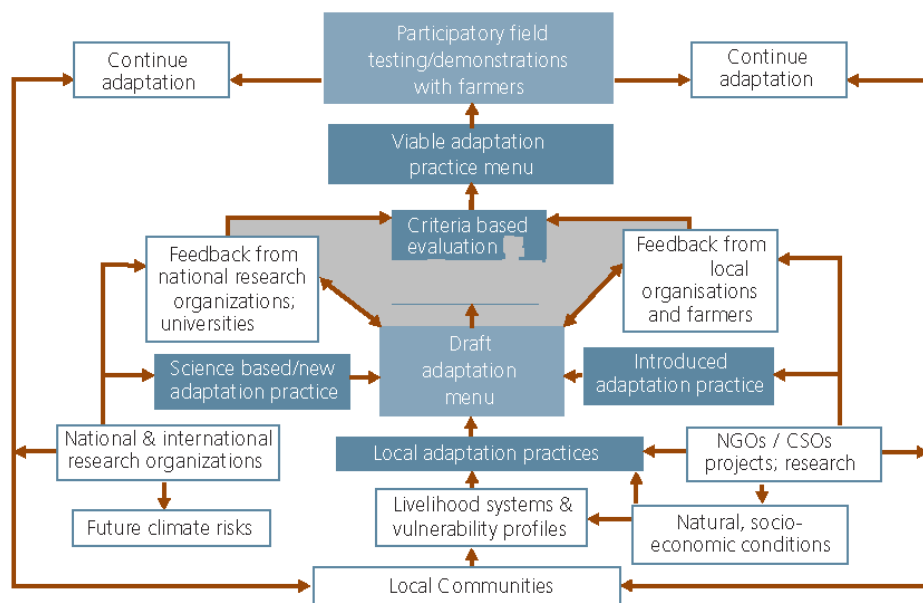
Continue adaptation

Participatory field testing/demonstrations with farmers

Continue adaptation

Viable adaptation practice menu

Criteria based evaluation

Feedback from national research organizations; universities

Feedback from local organisations and farmers

Science based/new adaptation practice

Draft adaptation menu

Introduced adaptation practice

National & international research organizations

Local adaptation practices

NGOs / CSOs projects; research

Future climate risks

Livelihood systems & vulnerability profiles

Natural, socio-economic conditions

Local Communities